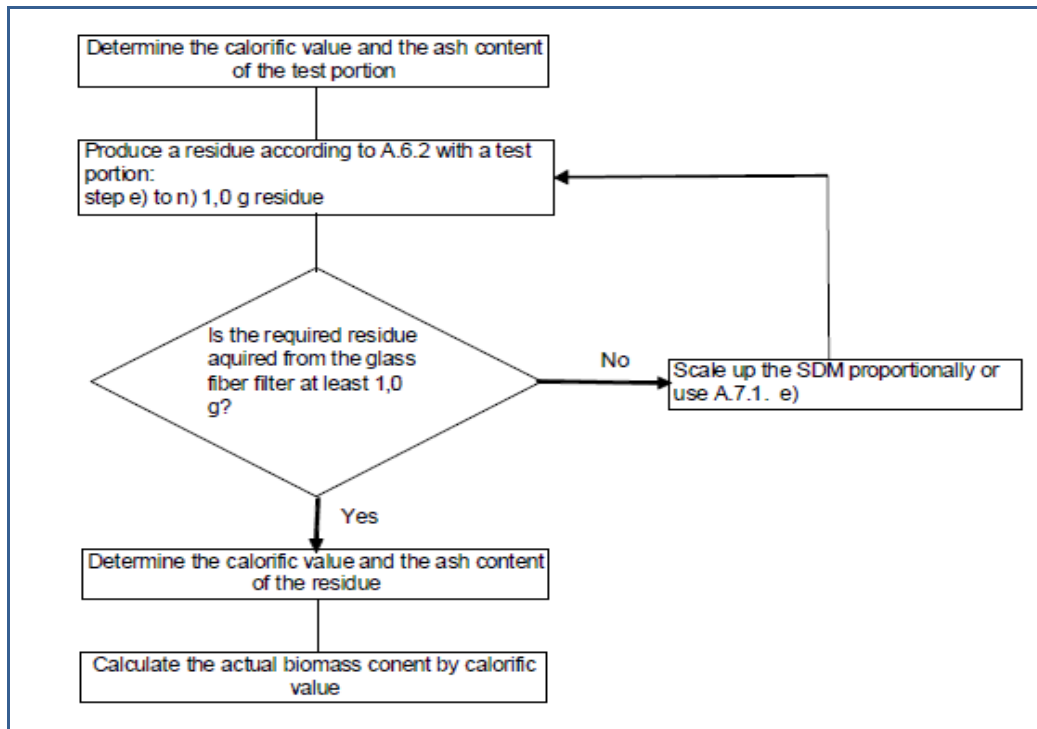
Determine the calorific value and the ash content of the test portion

Produce a residue according to A.6.2 with a test portion:
step e) to n) 1,0 g residue

Is the required residue aquired from the glass fiber filter at least 1,0 g?

No

Scale up the SDM proportionally or use A.7.1. e)

Yes

Determine the calorific value and the ash content of the residue

Calculate the actual biomass conent by calorific value